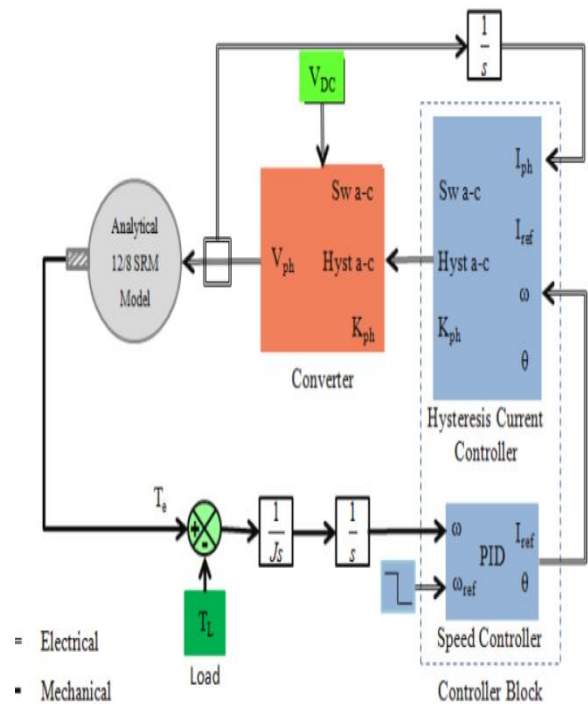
$\frac{1}{s}$

$V_{DC}$

Analytical 12/8 SRM Model

Sw a-c

$V_{ph}$

Hyst a-c

$K_{ph}$

Converter

$I_{ph}$

Sw a-c

$I_{ref}$

Hyst a-c

ω

$K_{ph}$

θ

Hysteresis Current Controller

$T_e$

+

-

$\frac{1}{Js}$

$\frac{1}{s}$

ω

PID

$I_{ref}$

$\omega_{ref}$

θ

$T_L$

Speed Controller

Electrical

Load

Mechanical

Controller Block